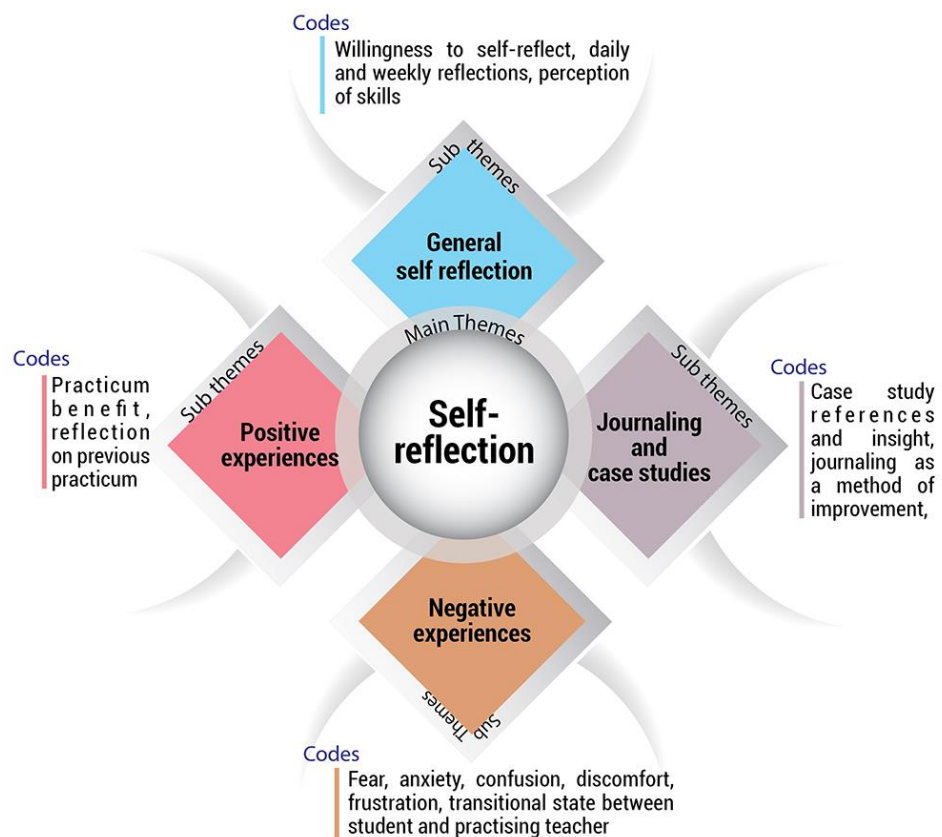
Codes
Willingness to self-reflect, daily and weekly reflections, perception of skills

Sub themes
General self reflection

Main Themes
Self-reflection

Codes
Practicum benefit, reflection on previous practicum

Sub themes
Positive experiences

Sub themes
Journaling and case studies

Codes
Case study references and insight, journaling as a method of improvement,

Negative experiences
Sub themes

Codes
Fear, anxiety, confusion, discomfort, frustration, transitional state between student and practising teacher